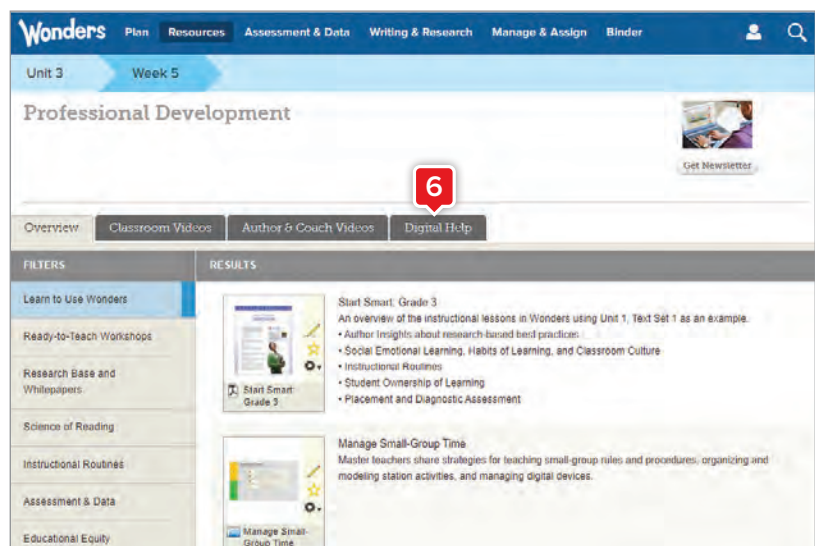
Wonders Plan Resources Assessment & Data Writing & Research Manage & Assign Binder

Unit 3 Week 5

Professional Development

Get Newsletter

6

Overview Classroom Videos Author & Coach Videos Digital Help

FILTERS

Learn to Use Wonders

Ready-to-Teach Workshops

Research Base and Whitepapers

Science of Reading

Instructional Routines

Assessment & Data

Educational Equity

RESULTS

Start Smart: Grade 3

Start Smart, Grade 3

An overview of the instructional lessons in Wonders using Unit 1, Text Set 1 as an example.

• Author Insights about research-based best practices

• Social Emotional Learning, Habits of Learning, and Classroom Culture

• Instructional Routines

• Student Ownership of Learning

• Placement and Diagnostic Assessment

Manage Small-Group Time

Manage Small-Group Time

Master teachers share strategies for teaching small-group rules and procedures, organizing and modeling station activities, and managing digital devices.